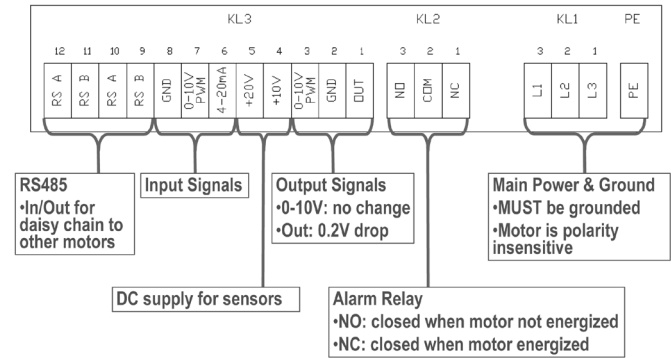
KL3 KL2 KL1 PE

12 11 10 9 8 7 6 5 4 3 2 1 3 2 1 3 2 1

RS A | RS B | RS A | RS B | GND | 0-10V PWM | 4-20mA | +20V | +10V | 0-10V PWM | GND | OUT | NO | COM | NC | L1 | L2 | L3 | PE

RS485
•In/Out for daisy chain to other motors

Input Signals

Output Signals
•0-10V: no change
•Out: 0.2V drop

Main Power & Ground
•MUST be grounded
•Motor is polarity insensitive

DC supply for sensors

Alarm Relay
•NO: closed when motor not energized
•NC: closed when motor energized